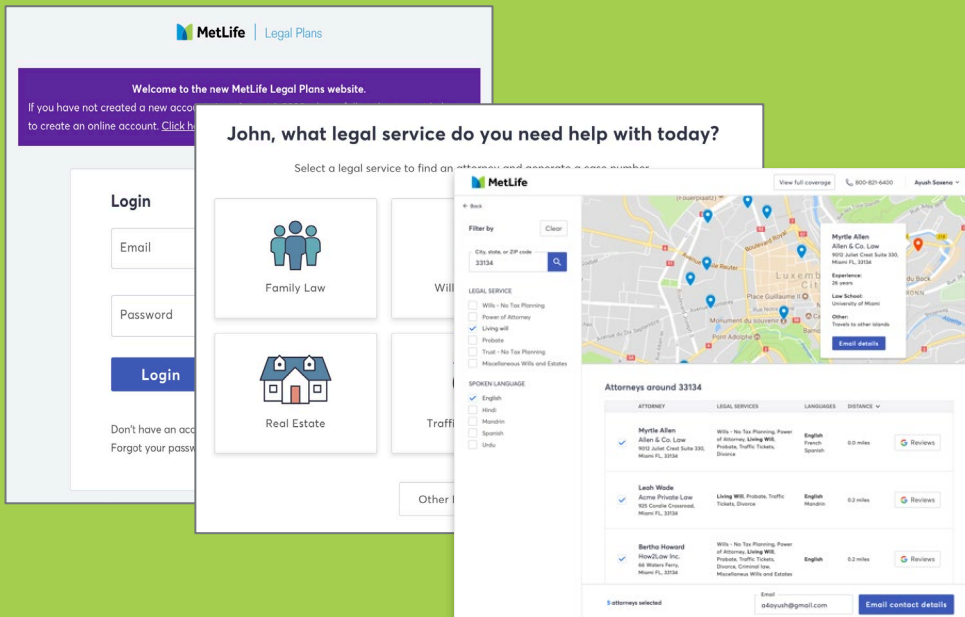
MetLife | Legal Plans

Welcome to the new MetLife Legal Plans website.

If you have not created a new accou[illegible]

to create an online account. Click h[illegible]

Login

Email

Password

Login

Don't have an acc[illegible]

Forgot your passw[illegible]

John, what legal service do you need help with today?

Select a legal service to find an attorney and generate a case number

Family Law

Will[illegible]

Real Estate

Traffi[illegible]

Other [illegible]

MetLife

View full coverage

800-821-6400

Ayush Saxena

← Back

Filter by

Clear

City, state, or ZIP code

33134

LEGAL SERVICE

Wills - No Tax Planning

Power of Attorney

Living will

Probate

Trust - No Tax Planning

Miscellaneous Wills and Estates

SPOKEN LANGUAGE

English

Hindi

Mandrin

Spanish

Urdu

Myrtle Allen
Allen & Co. Law
9012 Juliet Crest Suite 330, Miami FL, 33134

Experience:
26 years

Law School:
University of Miami

Other:
Travels to other islands

Email details

Boulevard Royal

Luxemb

Place Guillaume II

Monument du souvenir

Pont Adolphe

Attorneys around 33134

| | ATTORNEY | LEGAL SERVICES | LANGUAGES | DISTANCE | |
|---|---|---|---|---|---|
| ✓ | Myrtle Allen Allen & Co. Law 9012 Juliet Crest Suite 330, Miami FL, 33134 | Wills - No Tax Planning, Power of Attorney, Living Will, Probate, Traffic Tickets, Divorce | English French Spanish | 0.0 miles | G Reviews |
| ✓ | Leah Wade Acme Private Law 925 Carolie Crossroad, Miami FL, 33134 | Living Will, Probate, Traffic Tickets, Divorce | English Mandrin | 0.2 miles | G Reviews |
| ✓ | Bertha Howard How2Law Inc. 66 Waters Ferry, Miami FL, 33134 | Wills - No Tax Planning, Power of Attorney, Living Will, Probate, Traffic Tickets, Divorce, Criminal law, Miscellaneous Wills and Estates | English | 0.2 miles | G Reviews |

5 attorneys selected

Email

a4ayush@gmail.com

Email contact details